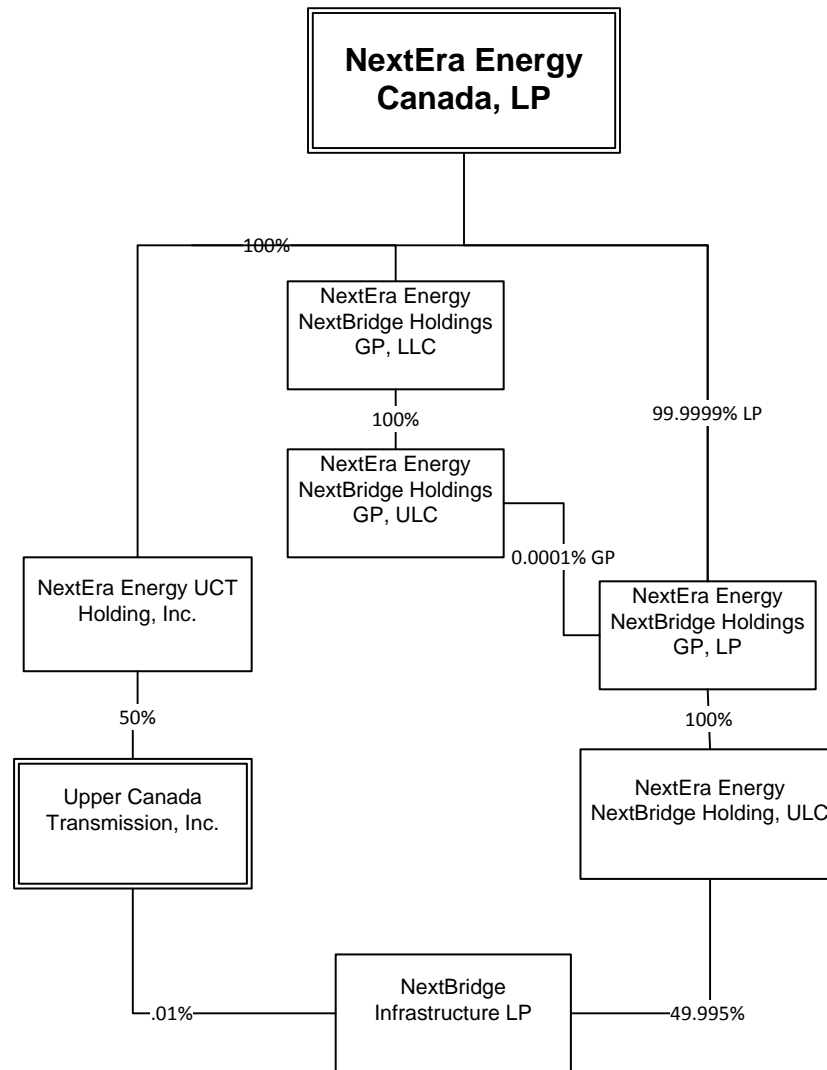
NextEra Energy Canada, LP

100%

NextEra Energy NextBridge Holdings GP, LLC

100%

NextEra Energy NextBridge Holdings GP, ULC

99.9999% LP

0.0001% GP

NextEra Energy UCT Holding, Inc.

NextEra Energy NextBridge Holdings GP, LP

50%

100%

Upper Canada Transmission, Inc.

NextEra Energy NextBridge Holding, ULC

.01%

NextBridge Infrastructure LP

49.995%